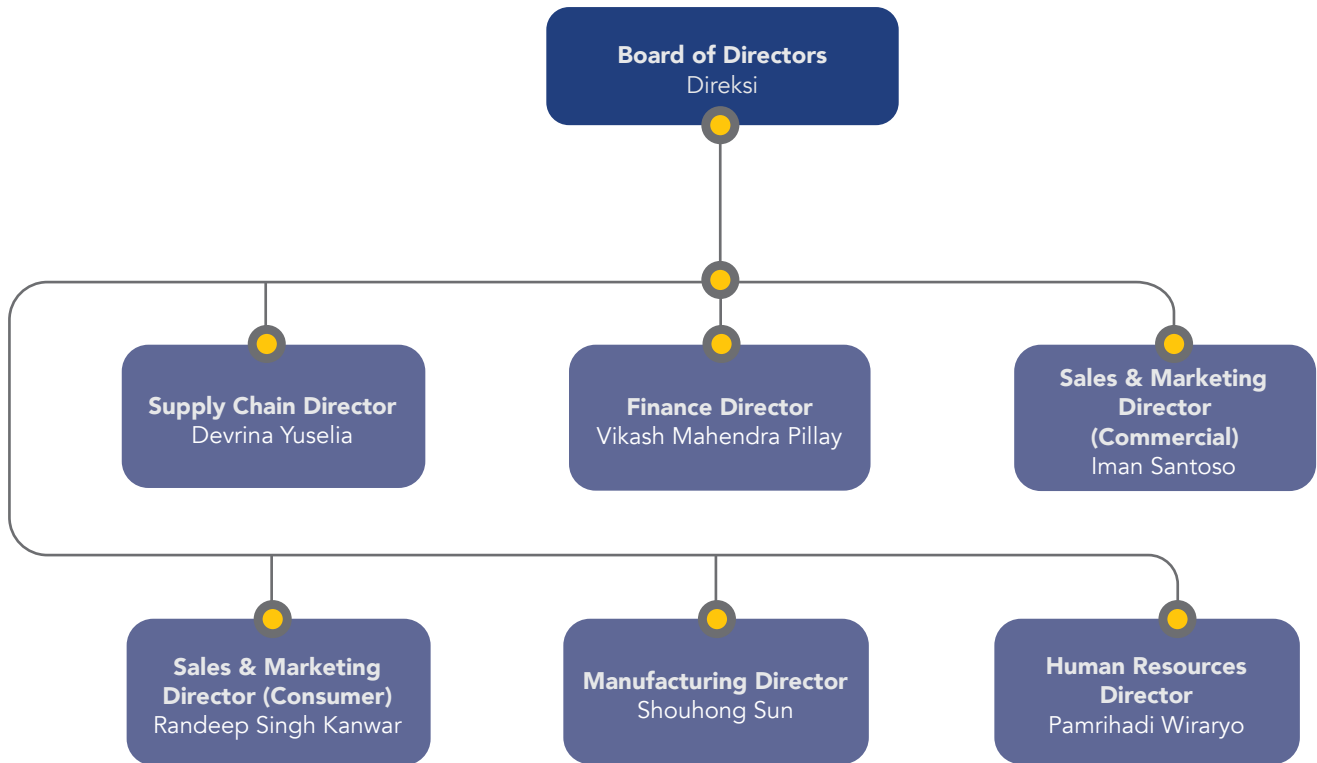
Board of Directors
Direksi

Supply Chain Director
Devrina Yuselia

Finance Director
Vikash Mahendra Pillay

Sales & Marketing Director (Commercial)
Iman Santoso

Sales & Marketing Director (Consumer)
Randeep Singh Kanwar

Manufacturing Director
Shouhong Sun

Human Resources Director
Pamrihadi Wiraryo